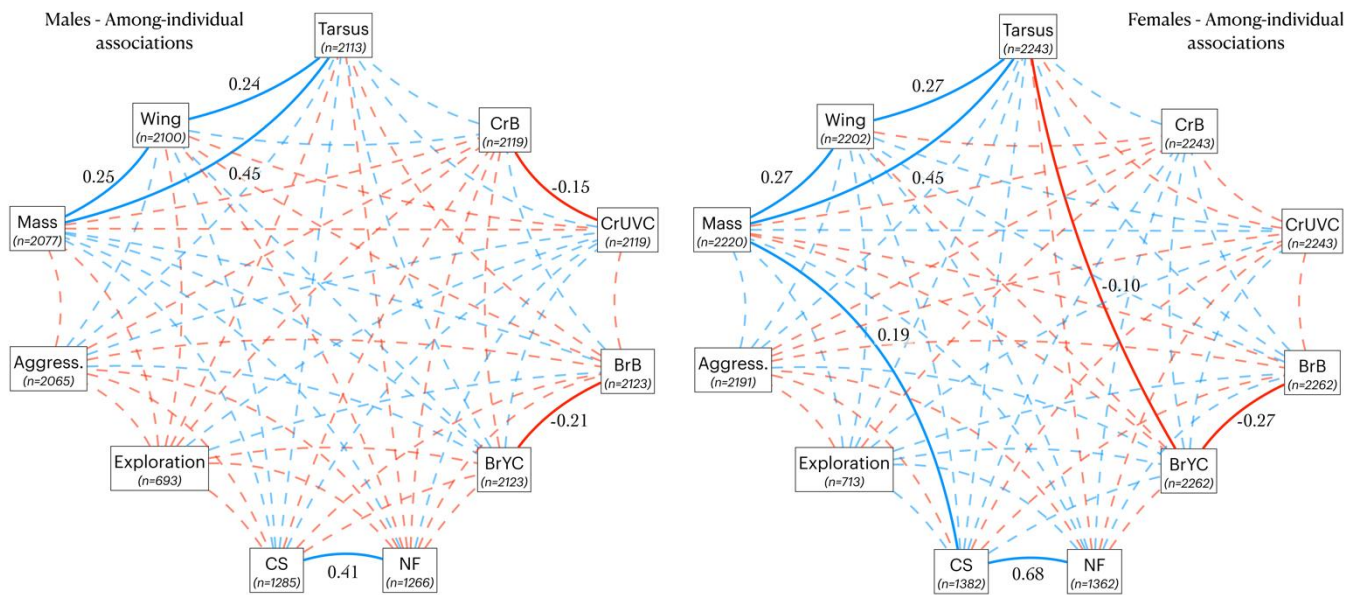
Males - Among-individual associations

Tarsus
(n=2113)

0.24

Wing
(n=2100)

CrB
(n=2119)

0.25

0.45

-0.15

Mass
(n=2077)

CrUVC
(n=2119)

Aggress.
(n=2065)

BrB
(n=2123)

-0.21

Exploration
(n=693)

BrYC
(n=2123)

CS
(n=1285)

0.41

NF
(n=1266)

Females - Among-individual associations

Tarsus
(n=2243)

0.27

Wing
(n=2202)

CrB
(n=2243)

0.27

0.45

Mass
(n=2220)

CrUVC
(n=2243)

-0.10

0.19

Aggress.
(n=2191)

BrB
(n=2262)

-0.27

Exploration
(n=713)

BrYC
(n=2262)

CS
(n=1382)

0.68

NF
(n=1362)